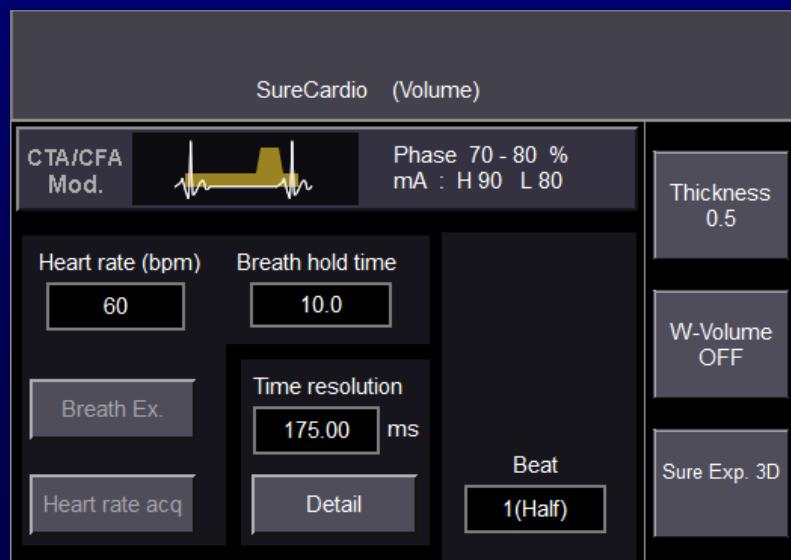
SureCardio (Volume)

CTA/CFA Mod.

Phase 70 - 80 %
mA : H 90 L 80

Thickness 0.5

Heart rate (bpm)
60

Breath hold time
10.0

W-Volume OFF

Breath Ex.

Time resolution
175.00 ms

Detail

Heart rate acq

Beat
1(Half)

Sure Exp. 3D